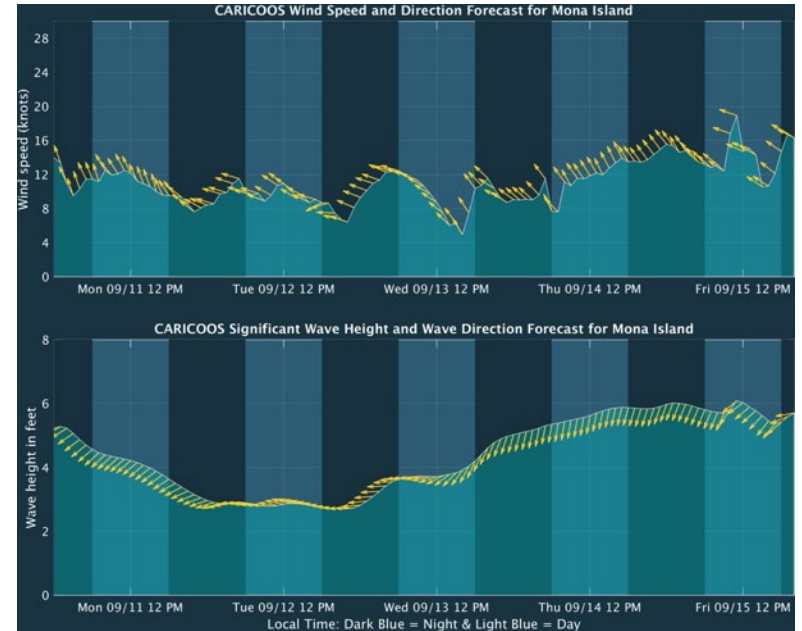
CARICOOS Wind Speed and Direction Forecast for Mona Island

Wind speed (knots)

28
24
20
16
12
8
4
0

Mon 09/11 12 PM
Tue 09/12 12 PM
Wed 09/13 12 PM
Thu 09/14 12 PM
Fri 09/15 12 PM

CARICOOS Significant Wave Height and Wave Direction Forecast for Mona Island

Wave height in feet

8
6
4
2
0

Mon 09/11 12 PM
Tue 09/12 12 PM
Wed 09/13 12 PM
Thu 09/14 12 PM
Fri 09/15 12 PM

Local Time: Dark Blue = Night & Light Blue = Day